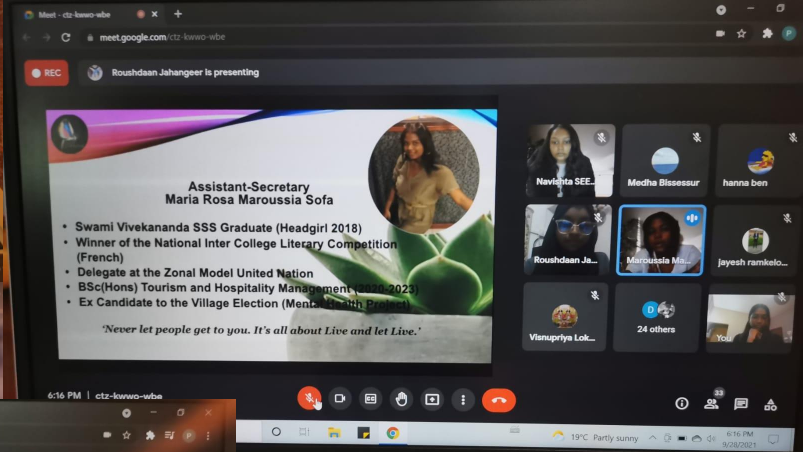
Meet - ctz-kwwo-wbe
meet.google.com/ctz-kwwo-wbe
REC
Roushdaan Jahangeer is presenting

Assistant-Secretary
Maria Rosa Maroussia Sofa

• Swami Vivekananda SSS Graduate (Headgirl 2018)
• Winner of the National Inter College Literary Competition (French)
• Delegate at the Zonal Model United Nation
• BSc(Hons) Tourism and Hospitality Management (2020-2023)
• Ex Candidate to the Village Election (Mental Health Project)

'Never let people get to you. It's all about Live and let Live.'

Navishta SEE...
Medha Bissessur
hanna ben
Roushdaan Ja...
Maroussia Ma...
jayesh ramkelo...
Visnupriya Lok...
24 others
You

6:16 PM | ctz-kwwo-wbe
33
19°C Partly sunny
6:16 PM
9/28/2021